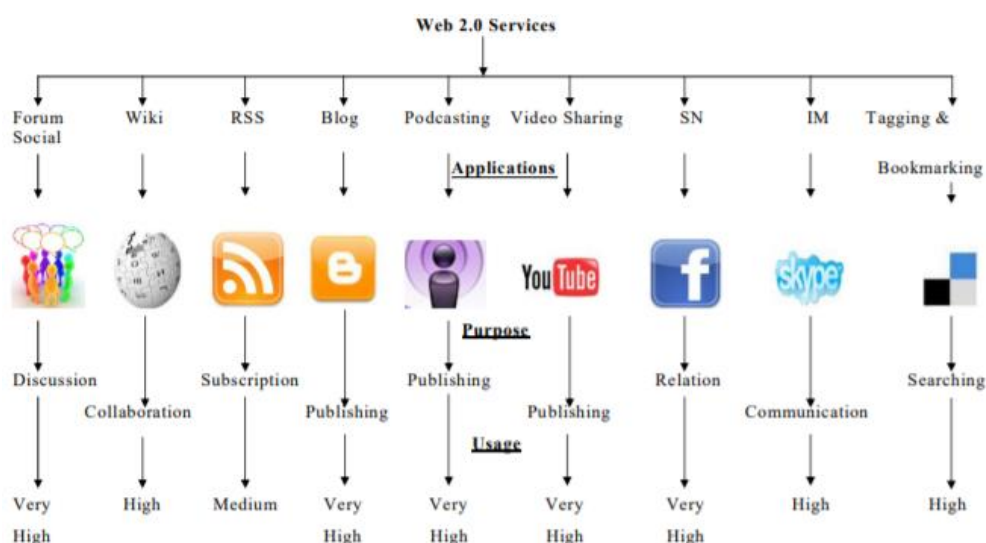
Web 2.0 Services

Forum Social

Wiki

RSS

Blog

Podcasting

Video Sharing

SN

IM

Tagging &

Applications

Bookmarking

You Tube

skype

Purpose

Discussion

Collaboration

Subscription

Publishing

Publishing

Publishing

Relation

Communication

Searching

Usage

Very High

High

Medium

Very High

Very High

Very High

Very High

High

High